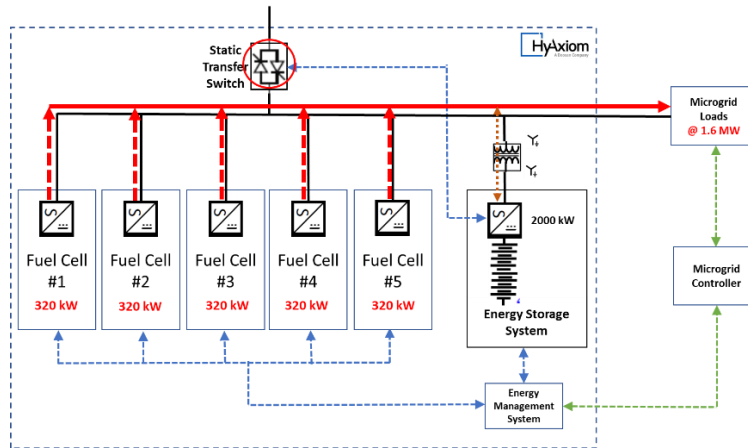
HyAxiom
A Doosan Company

Static Transfer Switch

Microgrid Loads
@ 1.6 MW

2000 kW

Fuel Cell #1
320 kW

Fuel Cell #2
320 kW

Fuel Cell #3
320 kW

Fuel Cell #4
320 kW

Fuel Cell #5
320 kW

Energy Storage System

Microgrid Controller

Energy Management System